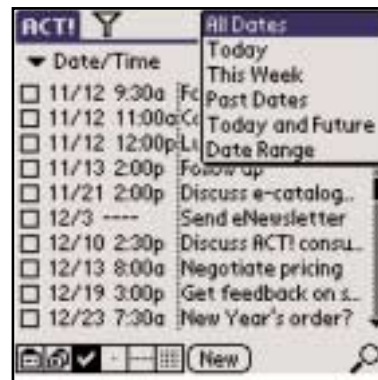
ACT!

All Dates
Today
This Week
Past Dates
Today and Future
Date Range

▾ Date/Time

☐ 11/12 9:30a Fo
☐ 11/12 11:00a Co
☐ 11/12 12:00p Lu
☐ 11/13 2:00p Follow up
☐ 11/21 2:00p Discuss e-catalog...
☐ 12/3 ---- Send eNewsletter
☐ 12/10 2:30p Discuss ACT! consu...
☐ 12/13 8:00a Negotiate pricing
☐ 12/19 3:00p Get feedback on s...
☐ 12/23 7:30a New Year's order?

New